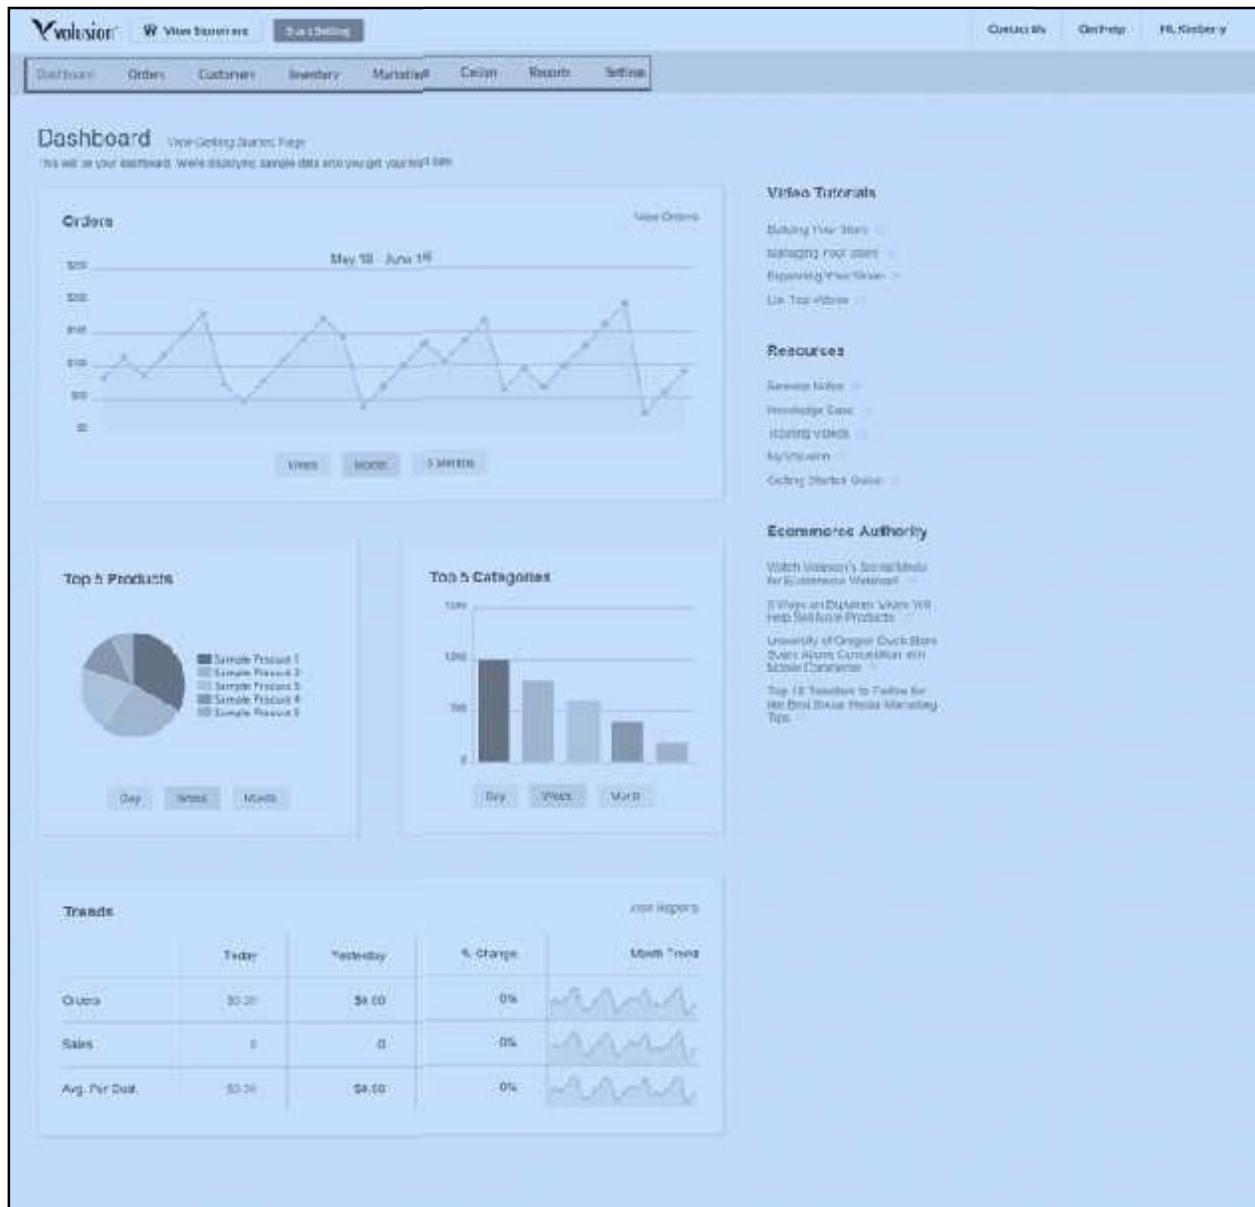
Volusion W View Storefront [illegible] Contact Us Get Help Hi, Kimberly

Dashboard Orders Customers Inventory Marketing Design Reports Settings

Dashboard View Getting Started Page
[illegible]

Orders View Orders

May 18 - June 1st

$250
$200
$150
$100
$50
$0

Week Month 3 Months

Top 5 Products

Sample Product 1
Sample Product 2
Sample Product 3
Sample Product 4
Sample Product 5

Day Week Month

Top 5 Categories

1500
1000
500
0

Day Week Month

Trends View Reports

| | Today | Yesterday | % Change | Month Trend |
|---|---|---|---|---|
| Orders | $0.00 | $4.00 | 0% | |
| Sales | 0 | 0 | 0% | |
| Avg. Per Cust. | $0.00 | $4.00 | 0% | |

Video Tutorials

Building Your Store
Managing Your Store
Expanding Your Store
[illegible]

Resources

Release Notes
Knowledge Base
Training Videos
My Volusion
Getting Started Guide

Ecommerce Authority

Watch Volusion's Social Media for Ecommerce Webinar!
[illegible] Help Sell More Products
University of Oregon Duck Store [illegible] Mobile Commerce
Top 10 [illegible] to Follow for the Best Social Media Marketing Tips